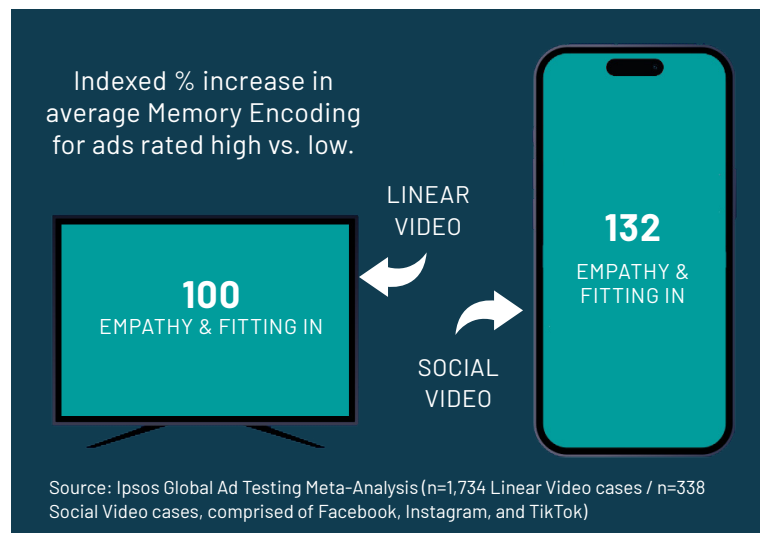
Indexed % increase in average Memory Encoding for ads rated high vs. low.

LINEAR VIDEO

100
EMPATHY & FITTING IN

SOCIAL VIDEO

132
EMPATHY & FITTING IN

Source: Ipsos Global Ad Testing Meta-Analysis (n=1,734 Linear Video cases / n=338 Social Video cases, comprised of Facebook, Instagram, and TikTok)